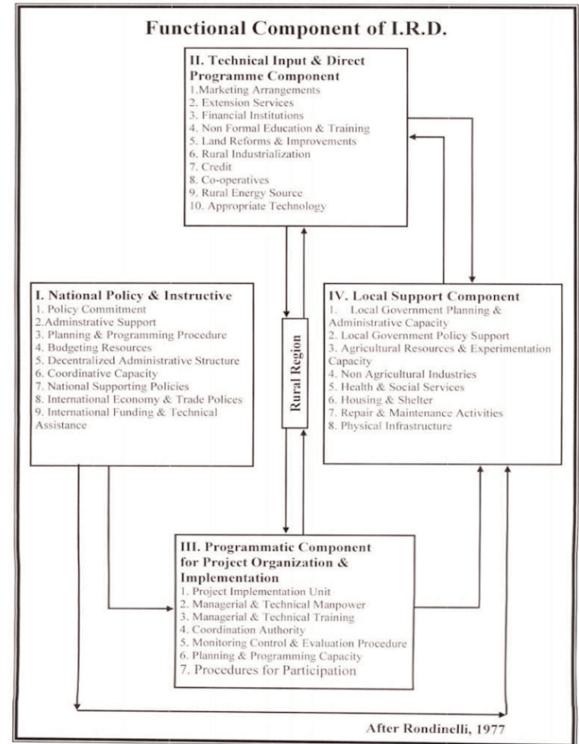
Functional Component of I.R.D.

II. Technical Input & Direct Programme Component
1.Marketing Arrangements
2. Extension Services
3. Financial Institutions
4. Non Formal Education & Training
5. Land Reforms & Improvements
6. Rural Industrialization
7. Credit
8. Co-operatives
9. Rural Energy Source
10. Appropriate Technology

I. National Policy & Instructive
1. Policy Commitment
2.Adminstrative Support
3. Planning & Programming Procedure
4. Bodgeting Resources
5. Decentralized Administrative Structure
6. Coordinative Capacity
7. National Supporting Policies
8. International Economy & Trade Polices
9. International Funding & Technical Assistance

Rural Region

IV. Local Support Component
1. Local Government Planning & Administrative Capacity
2. Local Government Policy Support
3. Agricultural Resources & Experimentation Capacity
4. Non Agricultural Industries
5. Health & Social Services
6. Housing & Shelter
7. Repair & Maintenance Activities
8. Physical Infrastructure

III. Programmatic Component for Project Organization & Implementation
1. Project Implementation Unit
2. Managerial & Technical Manpower
3. Managerial & Technical Training
4. Coordination Authority
5. Monitoring Control & Evaluation Procedure
6. Planning & Programming Capacity
7. Procedures for Participation

After Rondinelli, 1977